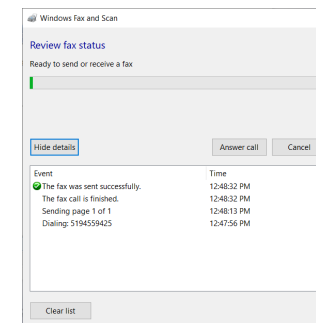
Windows Fax and Scan

Review fax status

Ready to send or receive a fax

Hide details

Answer call

Cancel

| Event | Time |
|---|---|
| The fax was sent successfully. | 12:48:32 PM |
| The fax call is finished. | 12:48:32 PM |
| Sending page 1 of 1 | 12:48:13 PM |
| Dialing: 5194559425 | 12:47:56 PM |

Clear list